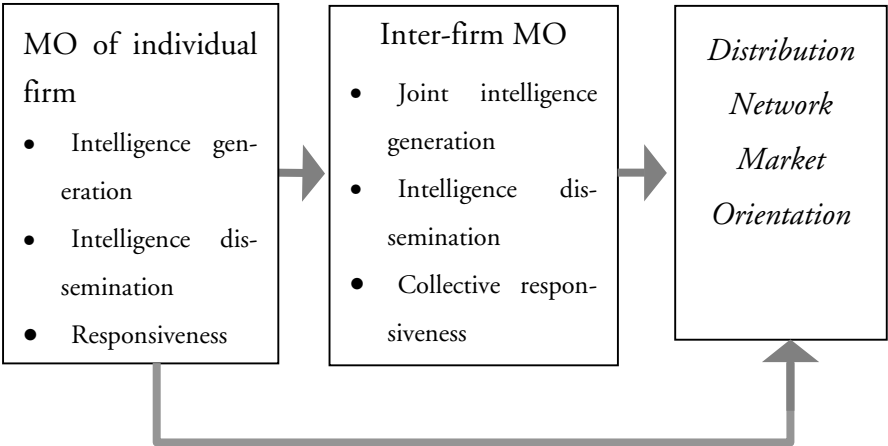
MO of individual firm

- Intelligence generation
- Intelligence dissemination
- Responsiveness

Inter-firm MO

- Joint intelligence generation
- Intelligence dissemination
- Collective responsiveness

*Distribution Network Market Orientation*